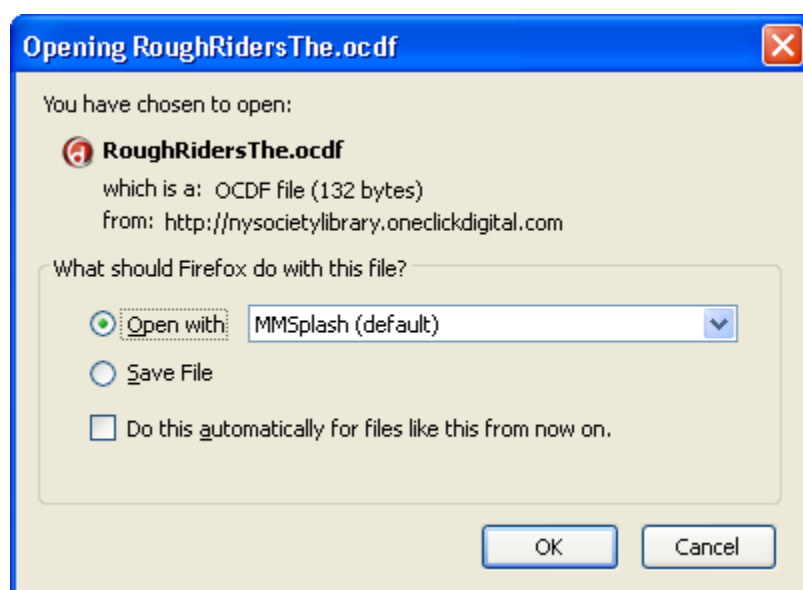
Opening RoughRidersThe.ocdf

You have chosen to open:

RoughRidersThe.ocdf

which is a: OCDF file (132 bytes)

from: http://nysocietylibrary.oneclickdigital.com

What should Firefox do with this file?

Open with MMSplash (default)

Save File

Do this automatically for files like this from now on.

OK

Cancel